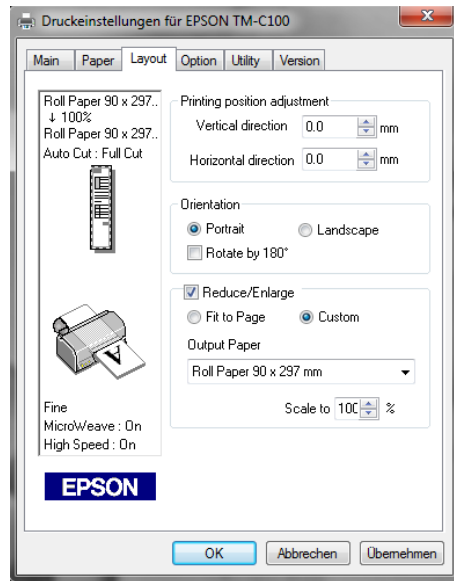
Druckeinstellungen für EPSON TM-C100

Main | Paper | Layout | Option | Utility | Version

Roll Paper 90 x 297..
↓ 100%
Roll Paper 90 x 297..
Auto Cut : Full Cut

Fine
MicroWeave : On
High Speed : On

EPSON

Printing position adjustment
Vertical direction 0.0 mm
Horizontal direction 0.0 mm

Orientation
Portrait
Landscape
Rotate by 180°

Reduce/Enlarge
Fit to Page
Custom
Output Paper
Roll Paper 90 x 297 mm
Scale to 100 %

OK
Abbrechen
Übernehmen